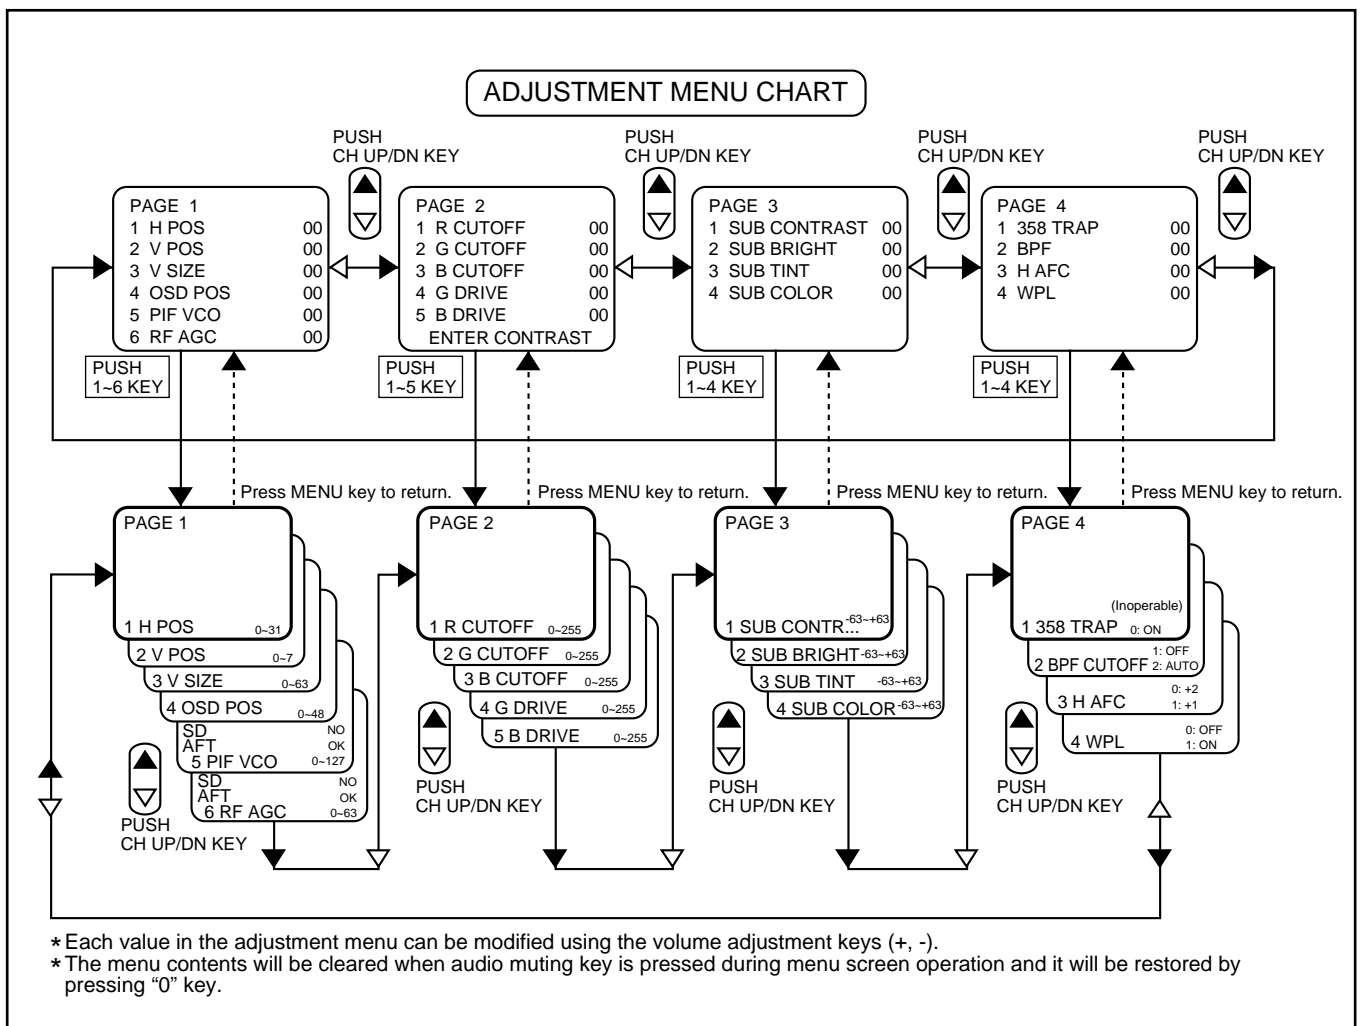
ADJUSTMENT MENU CHART

PUSH CH UP/DN KEY

PUSH CH UP/DN KEY

PUSH CH UP/DN KEY

PUSH CH UP/DN KEY

PAGE 1
1 H POS 00
2 V POS 00
3 V SIZE 00
4 OSD POS 00
5 PIF VCO 00
6 RF AGC 00

PAGE 2
1 R CUTOFF 00
2 G CUTOFF 00
3 B CUTOFF 00
4 G DRIVE 00
5 B DRIVE 00
ENTER CONTRAST

PAGE 3
1 SUB CONTRAST 00
2 SUB BRIGHT 00
3 SUB TINT 00
4 SUB COLOR 00

PAGE 4
1 358 TRAP 00
2 BPF 00
3 H AFC 00
4 WPL 00

PUSH 1~6 KEY

PUSH 1~5 KEY

PUSH 1~4 KEY

PUSH 1~4 KEY

Press MENU key to return.

Press MENU key to return.

Press MENU key to return.

Press MENU key to return.

PAGE 1
1 H POS 0~31
2 V POS 0~7
3 V SIZE 0~63
4 OSD POS 0~48
SD NO
AFT OK
5 PIF VCO 0~127
SD NO
AFT OK
6 RF AGC 0~63

PUSH CH UP/DN KEY

PAGE 2
1 R CUTOFF 0~255
2 G CUTOFF 0~255
3 B CUTOFF 0~255
4 G DRIVE 0~255
5 B DRIVE 0~255

PUSH CH UP/DN KEY

PAGE 3
1 SUB CONTR... -63~+63
2 SUB BRIGHT -63~+63
3 SUB TINT -63~+63
4 SUB COLOR -63~+63

PUSH CH UP/DN KEY

PAGE 4
(Inoperable)
1 358 TRAP 0: ON
1: OFF
2 BPF CUTOFF 2: AUTO
0: +2
3 H AFC 1: +1
0: OFF
4 WPL 1: ON

PUSH CH UP/DN KEY

* Each value in the adjustment menu can be modified using the volume adjustment keys (+, -).
* The menu contents will be cleared when audio muting key is pressed during menu screen operation and it will be restored by pressing "0" key.